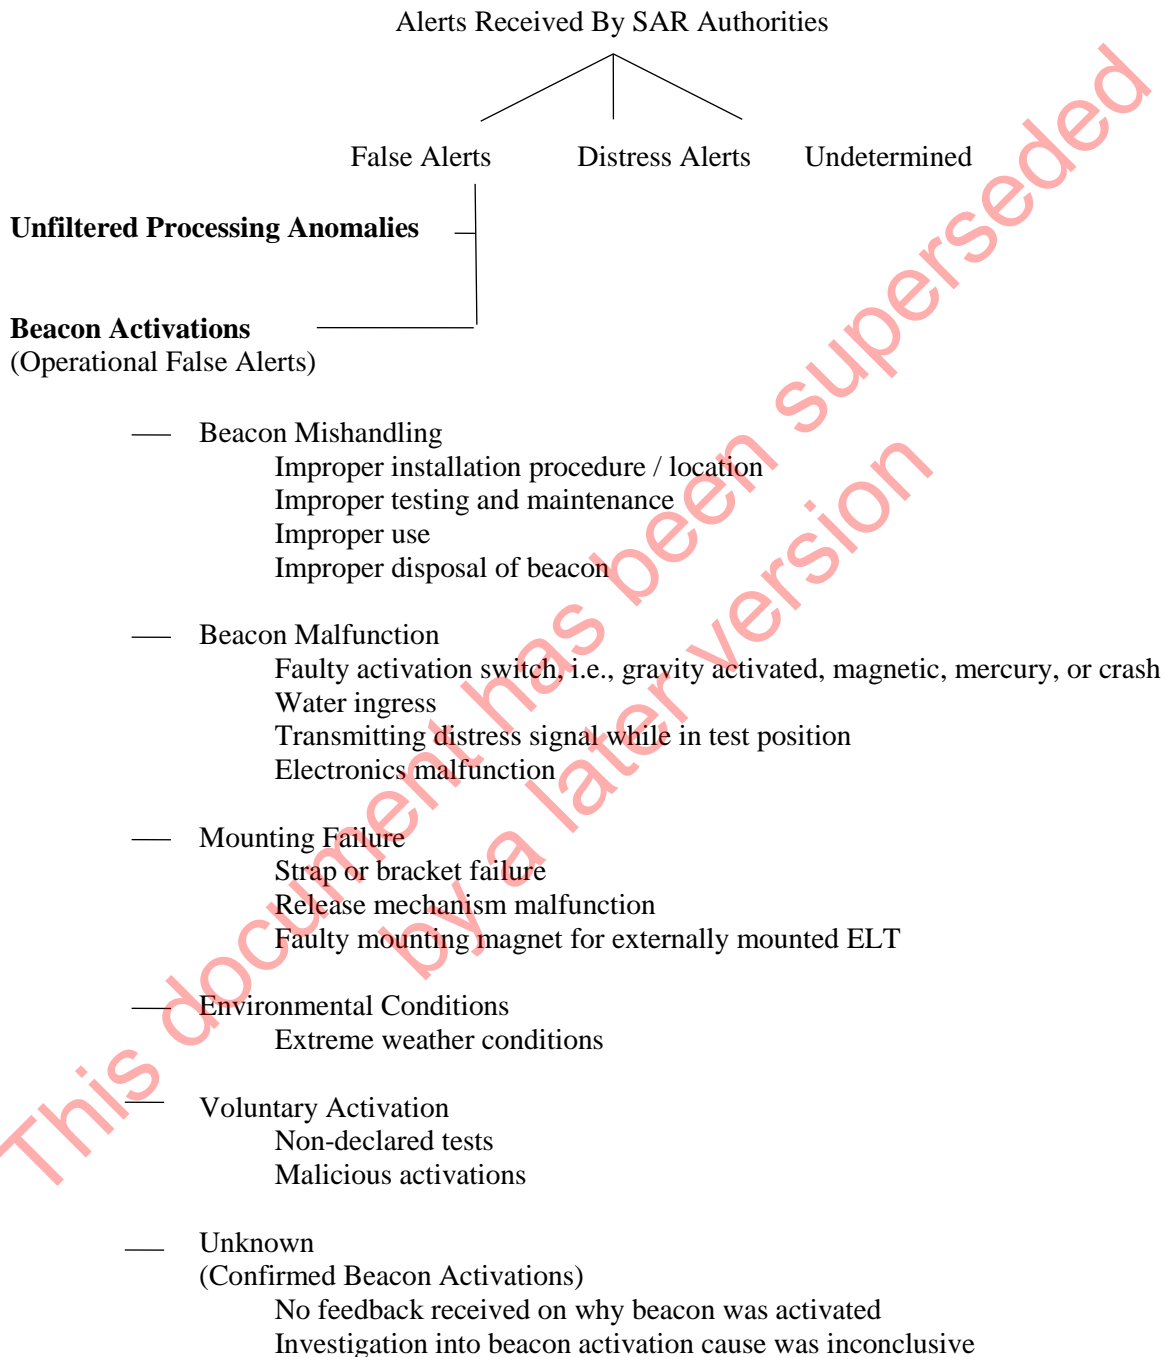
Alerts Received By SAR Authorities

False Alerts Distress Alerts Undetermined

**Unfiltered Processing Anomalies**

**Beacon Activations**
(Operational False Alerts)

Beacon Mishandling
Improper installation procedure / location
Improper testing and maintenance
Improper use
Improper disposal of beacon

Beacon Malfunction
Faulty activation switch, i.e., gravity activated, magnetic, mercury, or crash
Water ingress
Transmitting distress signal while in test position
Electronics malfunction

Mounting Failure
Strap or bracket failure
Release mechanism malfunction
Faulty mounting magnet for externally mounted ELT

Environmental Conditions
Extreme weather conditions

Voluntary Activation
Non-declared tests
Malicious activations

Unknown
(Confirmed Beacon Activations)
No feedback received on why beacon was activated
Investigation into beacon activation cause was inconclusive

This document has been superseded by a later version